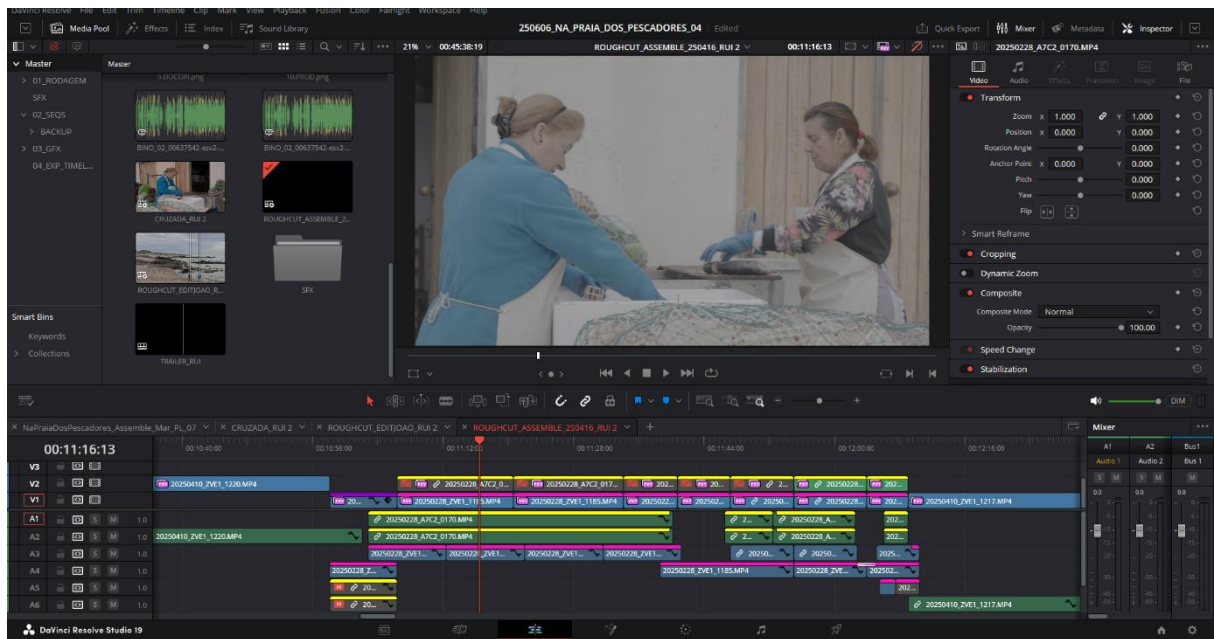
DaVinci Resolve File Edit Trim Timeline Clip Mark View Playback Fusion Color Fairlight Workspace Help

Media Pool Effects Index Sound Library

250606_NA_PRAIA_DOS_PESCADORES_04 Edited

Quick Export Mixer Metadata Inspector

21% 00:45:38:19 ROUGHCUT_ASSEMBLE_250416_RUI 2 00:11:16:13 20250228_A7C2_0170.MP4

Master
Master
> 01_RODAGEM
SFX
02_SEQS
> BACKUP
> 03_GFX
04_EXP_TIMEL...

9.DOCORI.png
10.PROD.png
BINO_02_00637542.esv2...
BINO_02_00637542.esv2...
CRUZADA_RUI 2
ROUGHCUT_ASSEMBLE_2...
ROUGHCUT_EDITJOAO_R...
SFX
TRAILER_RUI

Smart Bins
Keywords
> Collections

Video Audio Effects Transition Image File

Transform
Zoom X 1.000 Y 1.000
Position X 0.000 Y 0.000
Rotation Angle 0.000
Anchor Point X 0.000 Y 0.000
Pitch 0.000
Yaw 0.000
Flip

> Smart Reframe
Cropping
Dynamic Zoom
Composite
Composite Mode Normal
Opacity 100.00
Speed Change
Stabilization

NaPraiaDosPescadores_Assemble_Mar_PL_07 × CRUZADA_RUI 2 × ROUGHCUT_EDITJOAO_RUI 2 × ROUGHCUT_ASSEMBLE_250416_RUI 2 +

00:11:16:13
00:10:40:00 00:10:56:00 00:11:12:00 00:11:28:00 00:11:44:00 00:12:00:00 00:12:16:00

V3
V2
V1
A1
A2
A3
A4
A5
A6

20250410_ZVE1_1220.MP4
20250228_A7C2_0...
20250228_A7C2_017...
202...
20...
2...
20250228...
202...
20...
20250228_ZVE1_1185.MP4
20250228_ZVE1_1185.MP4
202502...
202502...
20250...
20250228...
202...
20250410_ZVE1_1217.MP4
20250228_A7C2_0170.MP4
2...
20250228_A...
202...
20250410_ZVE1_1220.MP4
20250228_A7C2_0170.MP4
2...
20250228_A...
202...
20250228_ZVE1...
20250228_ZVE1...
20250228_ZVE1...
20250228_ZVE1...
20250...
20250...
2025...
20250228_Z...
20250228_ZVE1_1185.MP4
20250228_ZVE...
202502...
20...
202...
20...
20250410_ZVE1_1217.MP4

1.0

Mixer
A1 A2 Bus1
Audio 1 Audio 2 Bus 1
DIM

DaVinci Resolve Studio 19